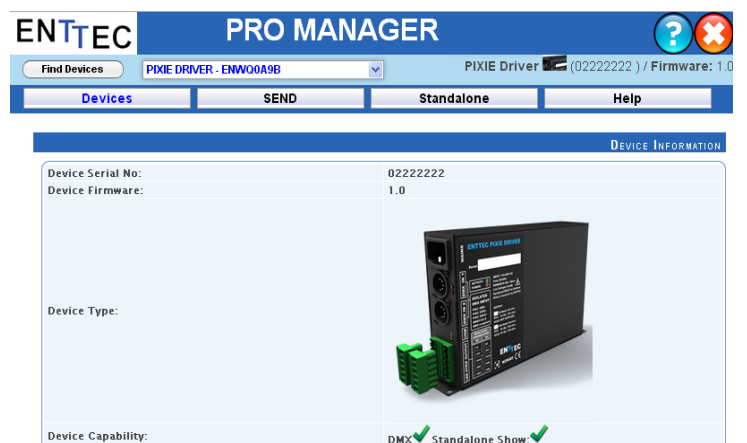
ENTTEC PRO MANAGER

Find Devices | PIXIE DRIVER - ENWQ0A9B | PIXIE Driver (02222222 ) / Firmware: 1.0

Devices | SEND | Standalone | Help

DEVICE INFORMATION

| | |
|---|---|
| Device Serial No: | 02222222 |
| Device Firmware: | 1.0 |
| Device Type: | ENTTEC PIXIE DRIVER |
| Device Capability: | DMX Standalone Show: |